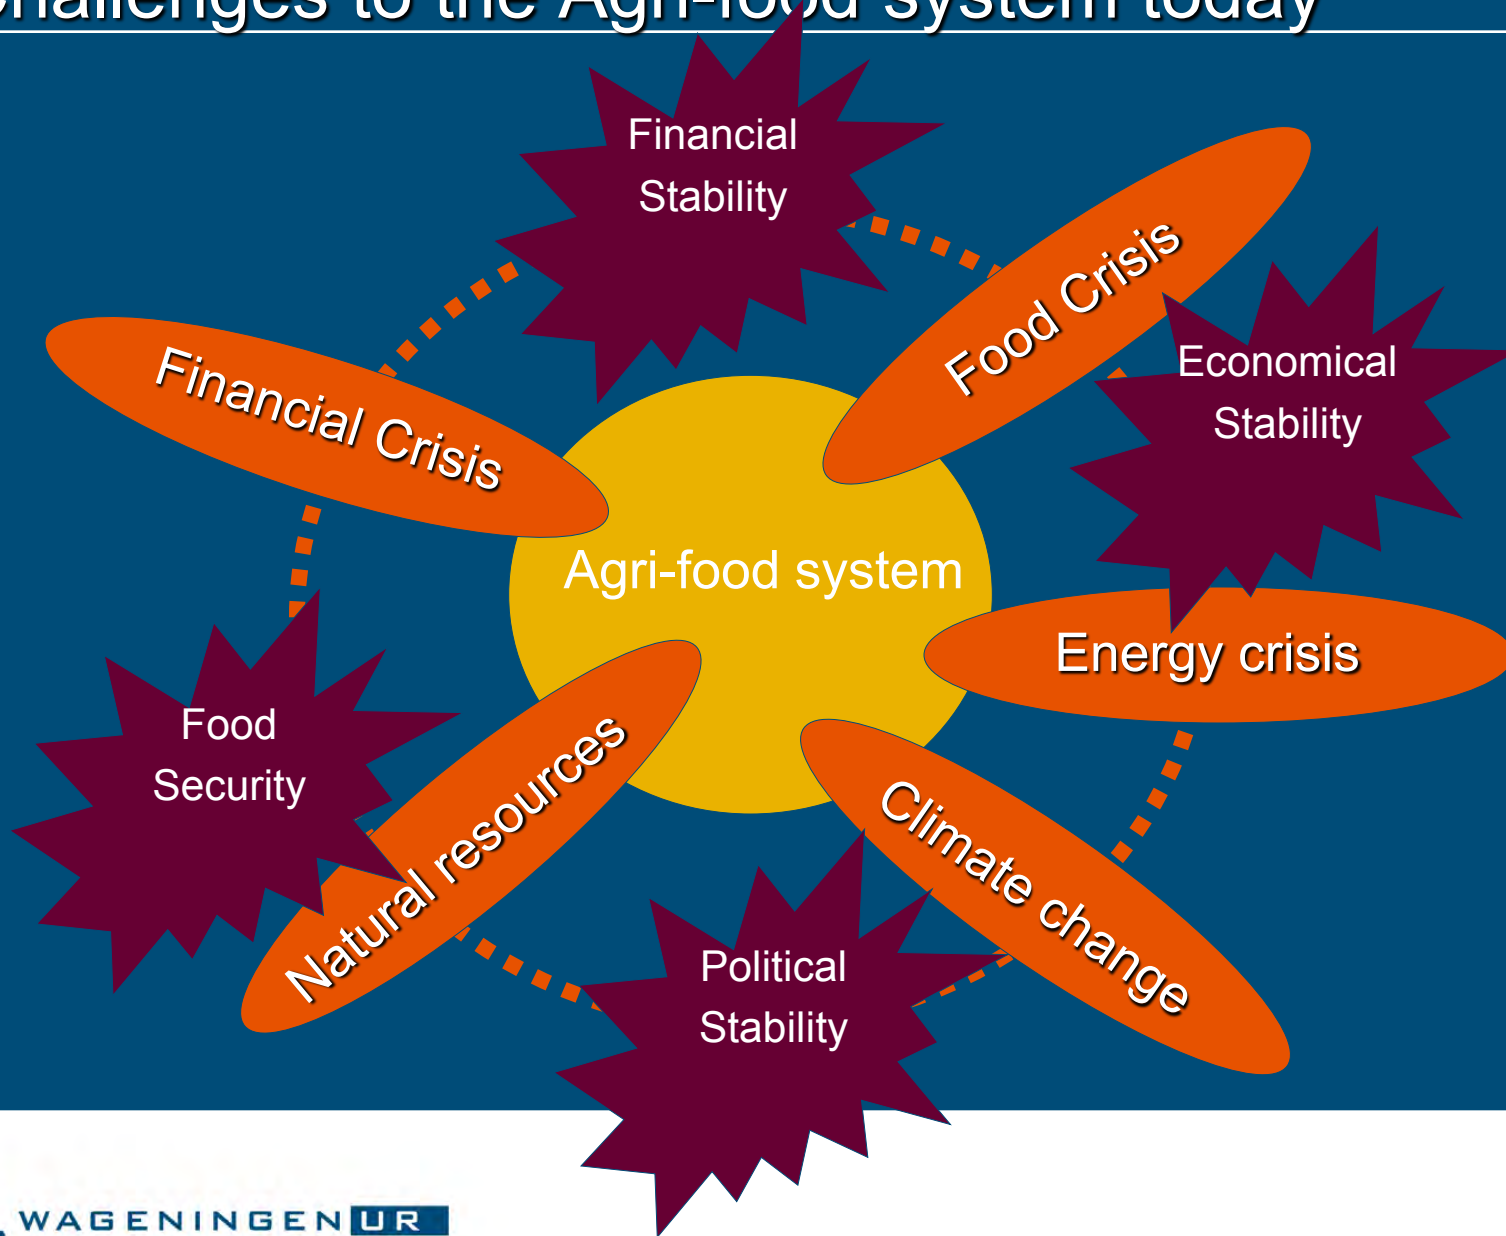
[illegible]hallenges to the Agri-f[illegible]d system today

Financial Stability

Food Crisis

Financial Crisis

Economical Stability

Agri-food system

Energy crisis

Food Security

Natural resources

Climate change

Political Stability

WAGENINGEN UR